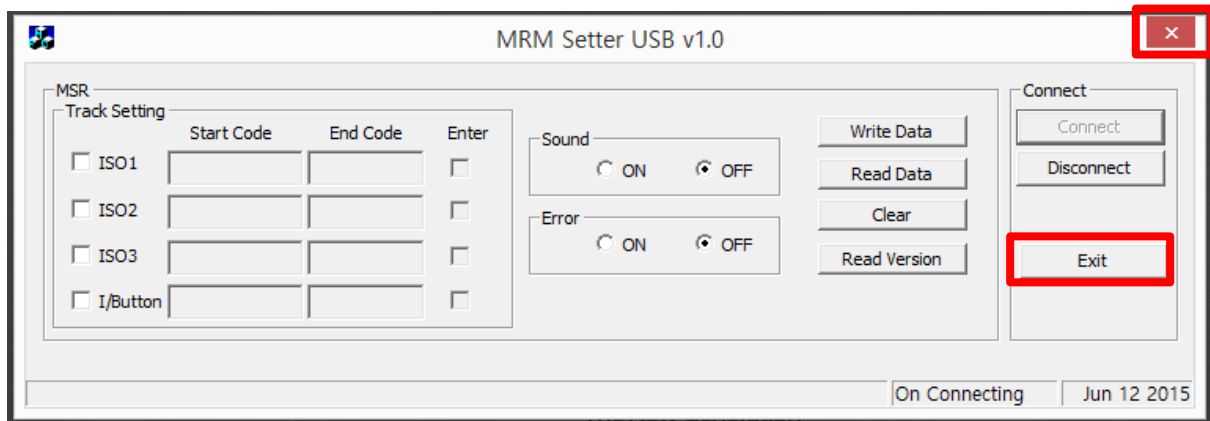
MRM Setter USB v1.0

×

MSR

Track Setting

| | Start Code | End Code | Enter |
|---|---|---|---|
| ISO1 | | | |
| ISO2 | | | |
| ISO3 | | | |
| I/Button | | | |

Sound
ON OFF

Error
ON OFF

Write Data
Read Data
Clear
Read Version

Connect
Connect
Disconnect
Exit

On Connecting
Jun 12 2015